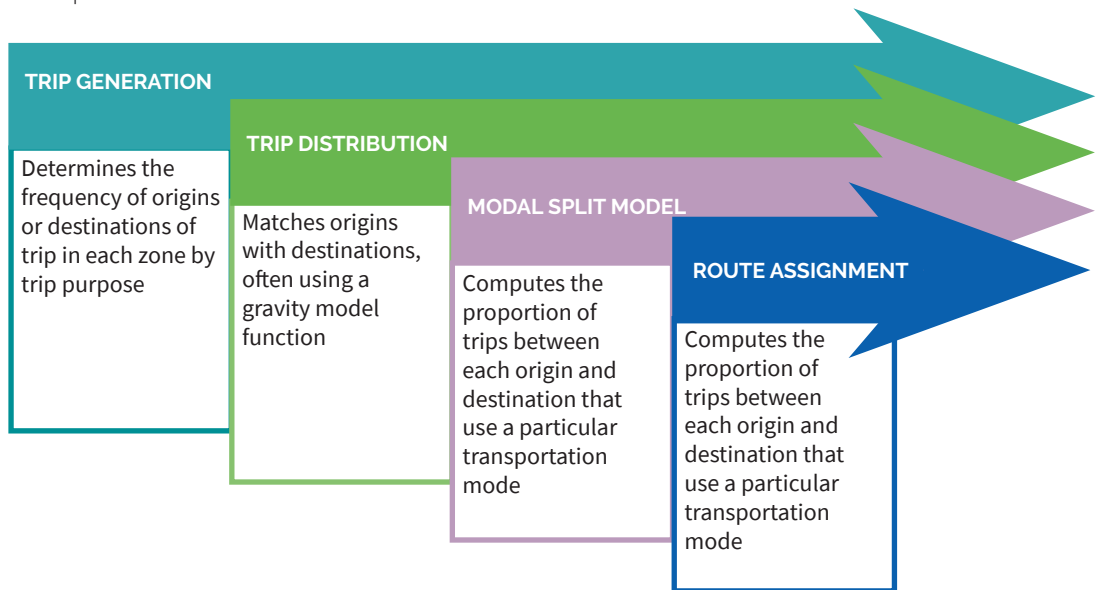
TRIP GENERATION

Determines the frequency of origins or destinations of trip in each zone by trip purpose

TRIP DISTRIBUTION

Matches origins with destinations, often using a gravity model function

MODAL SPLIT MODEL

Computes the proportion of trips between each origin and destination that use a particular transportation mode

ROUTE ASSIGNMENT

Computes the proportion of trips between each origin and destination that use a particular transportation mode